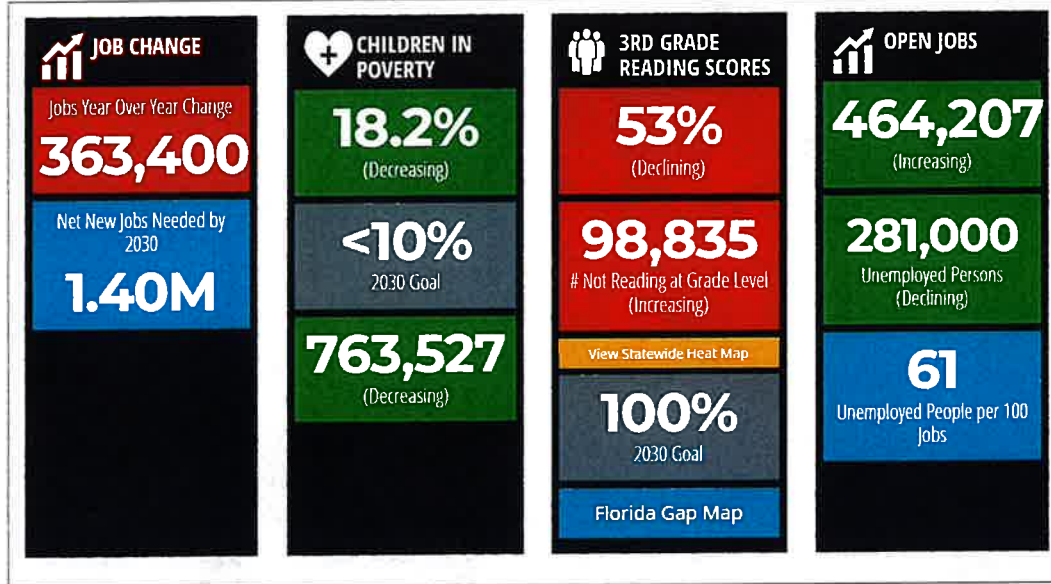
JOB CHANGE

Jobs Year Over Year Change

363,400

Net New Jobs Needed by 2030

1.40M

CHILDREN IN POVERTY

18.2%

(Decreasing)

<10%

2030 Goal

763,527

(Decreasing)

3RD GRADE READING SCORES

53%

(Declining)

98,835

# Not Reading at Grade Level (Increasing)

View Statewide Heat Map

100%

2030 Goal

Florida Gap Map

OPEN JOBS

464,207

(Increasing)

281,000

Unemployed Persons (Declining)

61

Unemployed People per 100 Jobs